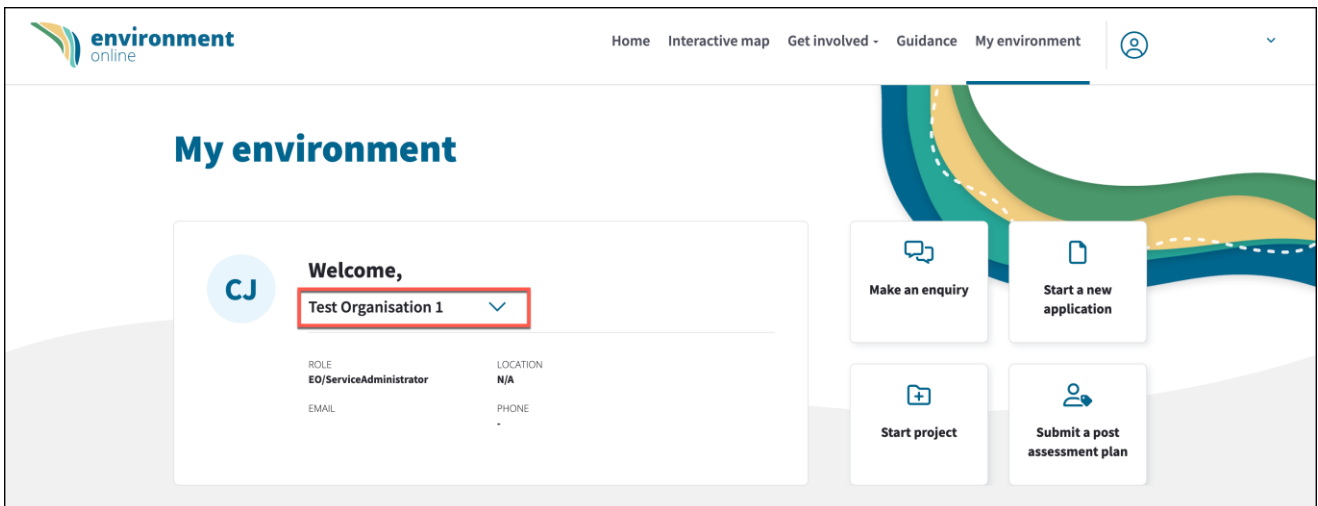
environment
online

Home Interactive map Get involved Guidance My environment

My environment

CJ

Welcome,

Test Organisation 1

ROLE
EO/ServiceAdministrator

LOCATION
N/A

EMAIL

PHONE
-

Make an enquiry

Start a new application

Start project

Submit a post assessment plan